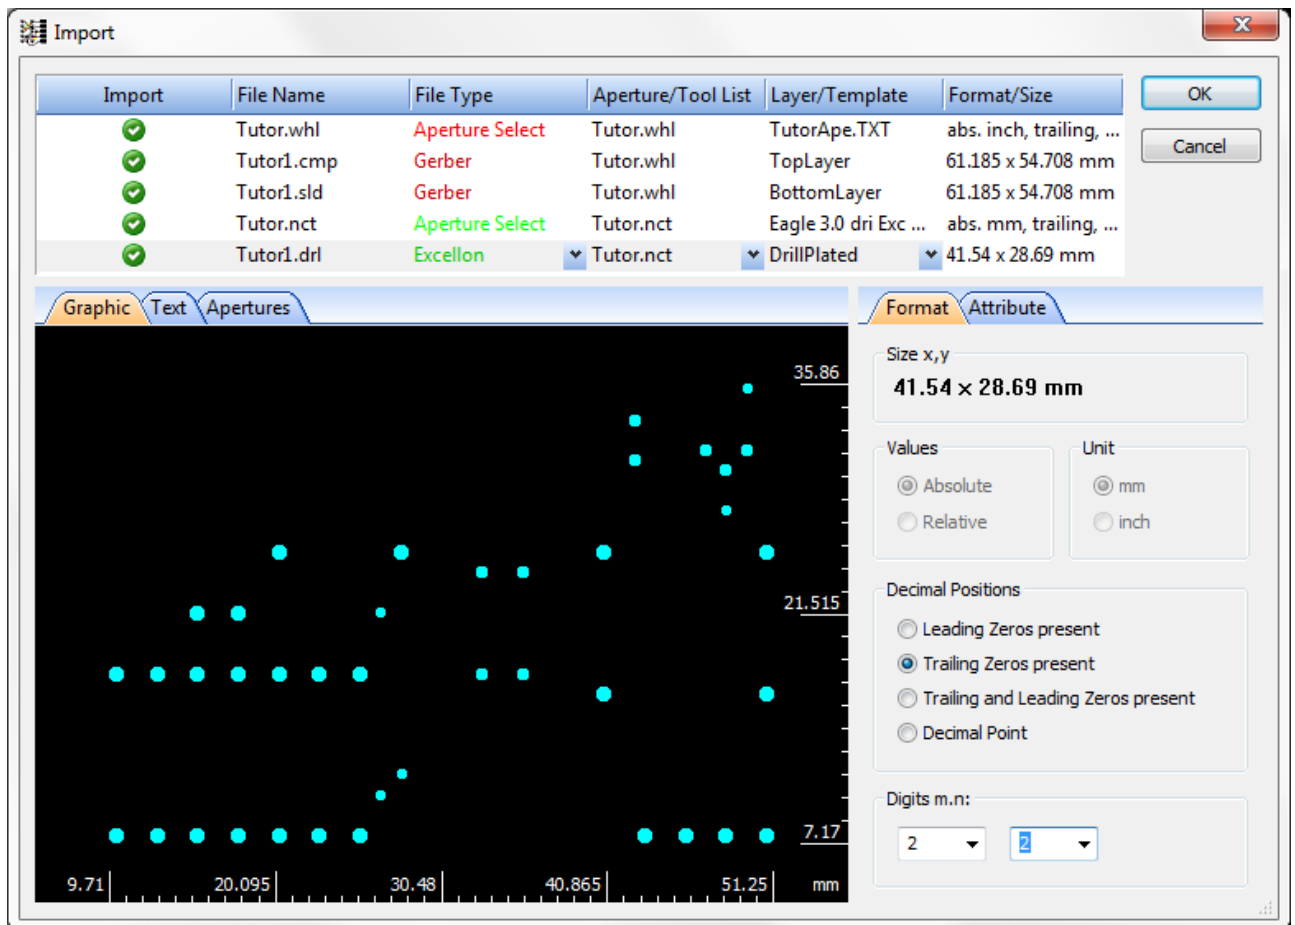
Import

| Import | File Name | File Type | Aperture/Tool List | Layer/Template | Format/Size |
|---|---|---|---|---|---|
| | Tutor.whl | Aperture Select | Tutor.whl | TutorApe.TXT | abs. inch, trailing, ... |
| | Tutor1.cmp | Gerber | Tutor.whl | TopLayer | 61.185 x 54.708 mm |
| | Tutor1.sld | Gerber | Tutor.whl | BottomLayer | 61.185 x 54.708 mm |
| | Tutor.nct | Aperture Select | Tutor.nct | Eagle 3.0 dri Exc ... | abs. mm, trailing, ... |
| | Tutor1.drl | Excellon | Tutor.nct | DrillPlated | 41.54 x 28.69 mm |

OK

Cancel

Graphic Text Apertures

35.86

21.515

7.17

9.71 20.095 30.48 40.865 51.25 mm

Format Attribute

Size x,y

41.54 x 28.69 mm

Values

Absolute

Relative

Unit

mm

inch

Decimal Positions

Leading Zeros present

Trailing Zeros present

Trailing and Leading Zeros present

Decimal Point

Digits m.n:

2

2